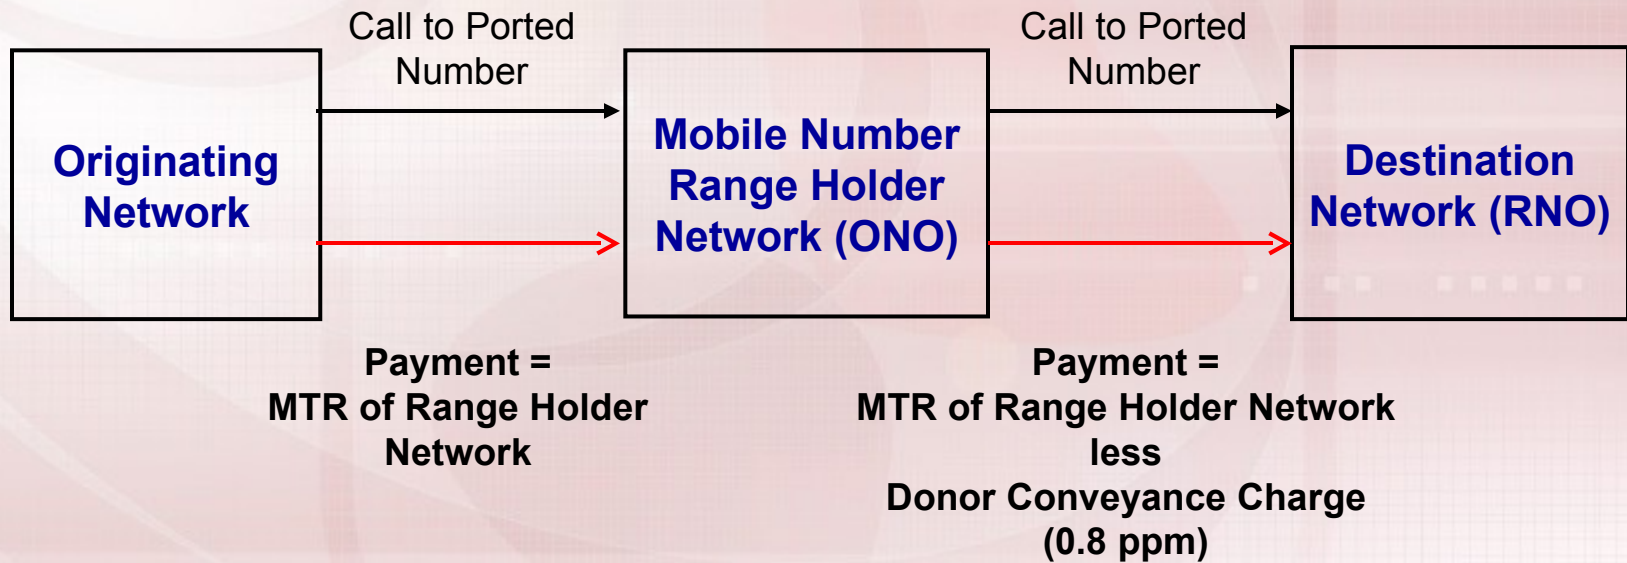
Originating Network

Call to Ported Number

Mobile Number Range Holder Network (ONO)

Call to Ported Number

Destination Network (RNO)

Payment = MTR of Range Holder Network

Payment = MTR of Range Holder Network less Donor Conveyance Charge (0.8 ppm)